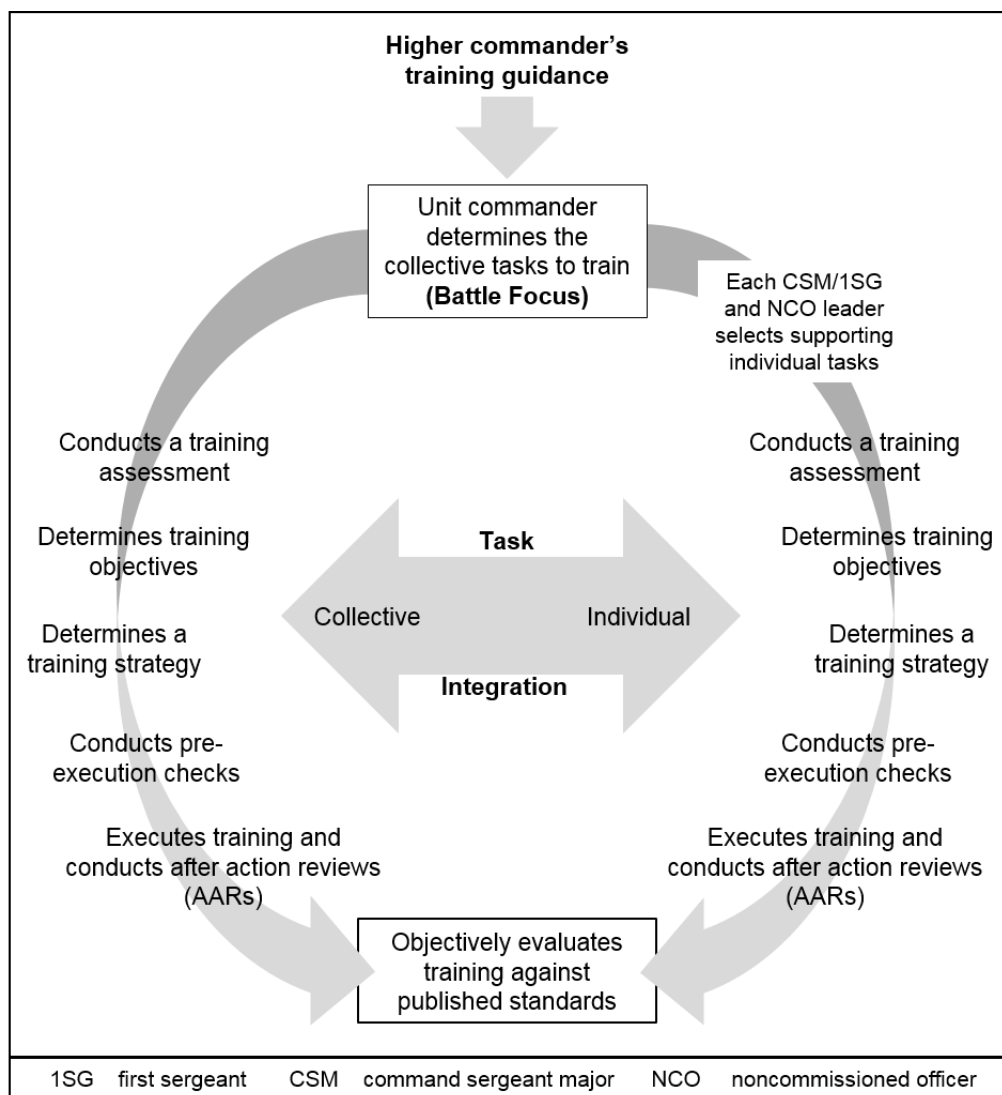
Higher commander's training guidance

Unit commander determines the collective tasks to train (Battle Focus)

Each CSM/1SG and NCO leader selects supporting individual tasks

Conducts a training assessment

Determines training objectives

Determines a training strategy

Conducts pre-execution checks

Executes training and conducts after action reviews (AARs)

Task

Collective

Individual

Integration

Conducts a training assessment

Determines training objectives

Determines a training strategy

Conducts pre-execution checks

Executes training and conducts after action reviews (AARs)

Objectively evaluates training against published standards

1SG first sergeant CSM command sergeant major NCO noncommissioned officer